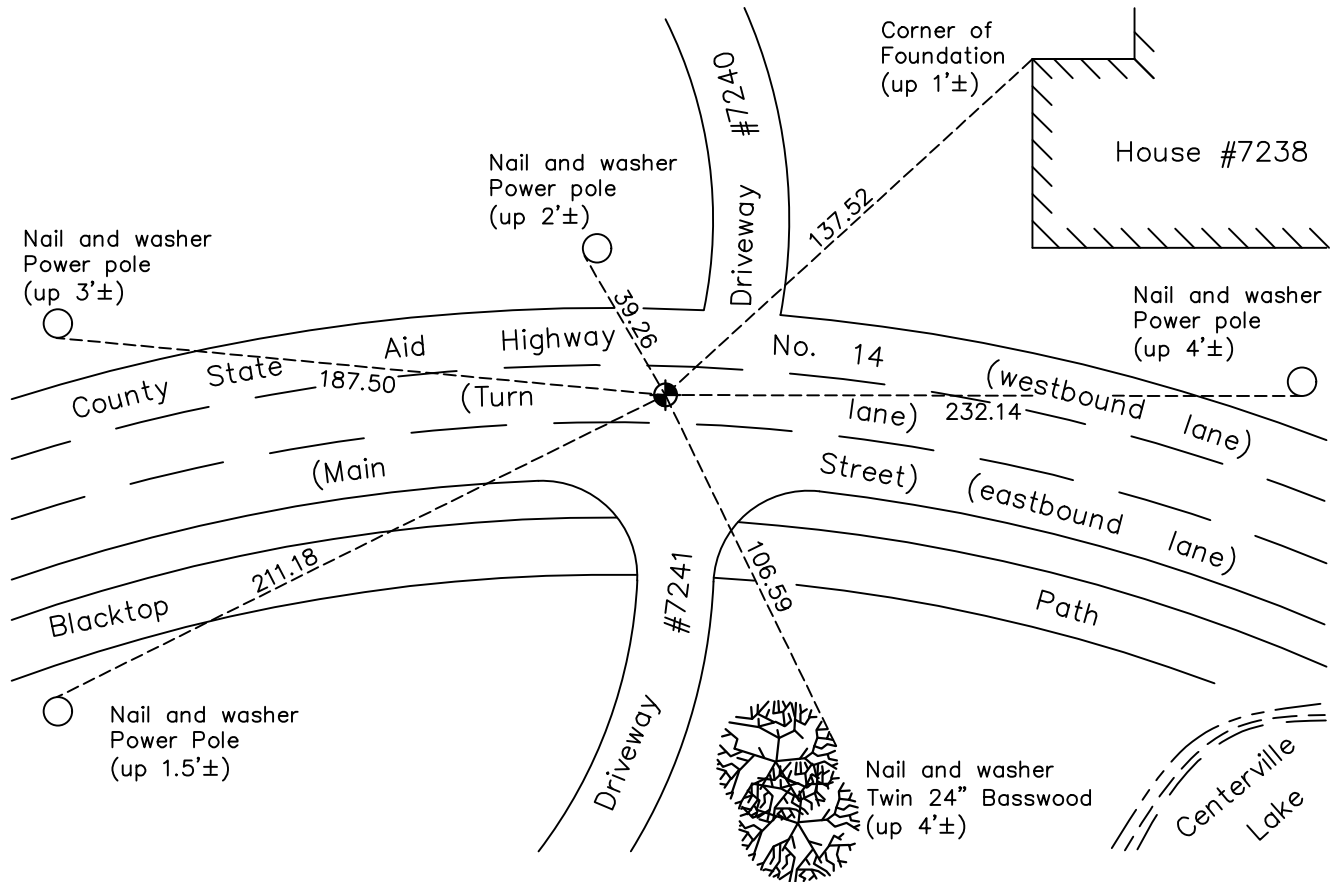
Corner of Foundation (up 1'±)

House #7238

Driveway #7240

Nail and washer Power pole (up 2'±)

137.52

Nail and washer Power pole (up 3'±)

39.26

Nail and washer Power pole (up 4'±)

County State Aid Highway No. 14

187.50

(Turn lane)

(westbound lane)

232.14

(Main Street)

(eastbound lane)

211.18

106.59

Blacktop Path

Driveway #7241

Nail and washer Power Pole (up 1.5'±)

Nail and washer Twin 24" Basswood (up 4'±)

Centerville Lake